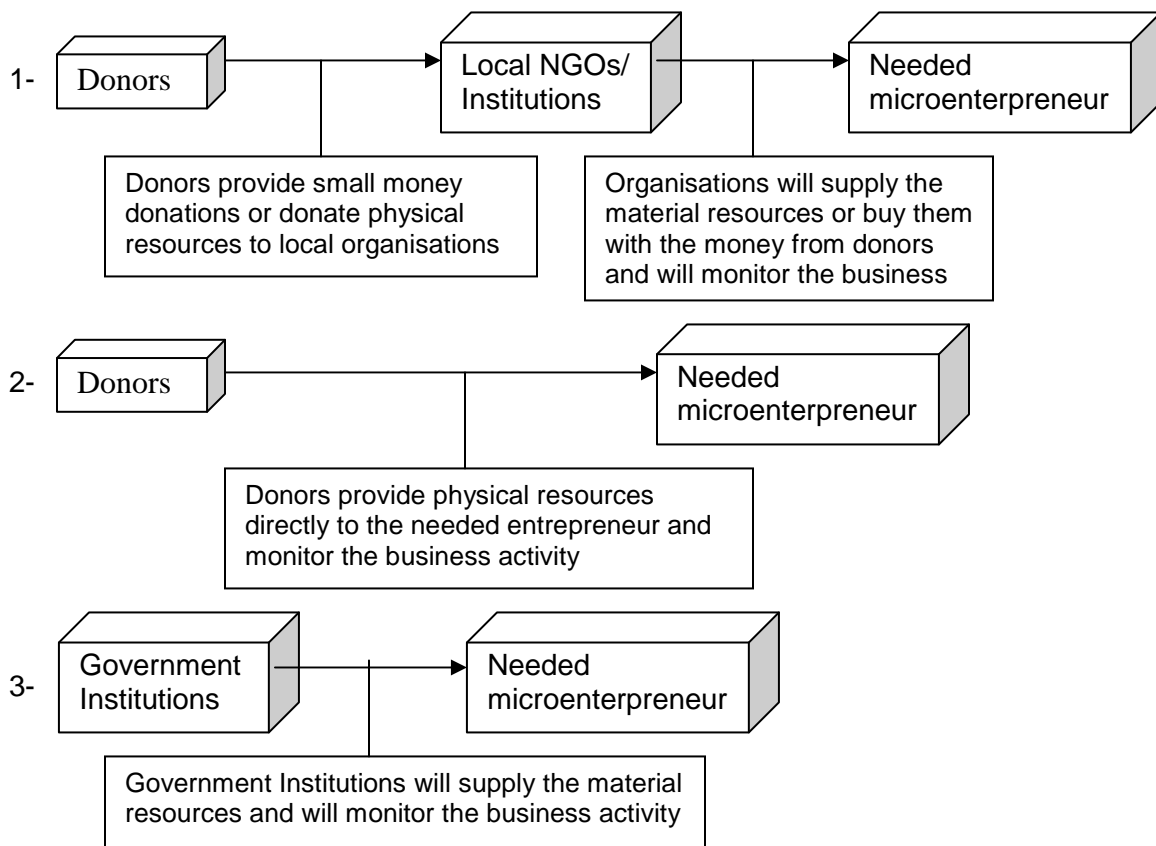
1- Donors

Local NGOs/ Institutions

Needed microenterpreneur

Donors provide small money donations or donate physical resources to local organisations

Organisations will supply the material resources or buy them with the money from donors and will monitor the business

2- Donors

Needed microenterpreneur

Donors provide physical resources directly to the needed entrepreneur and monitor the business activity

3- Government Institutions

Needed microenterpreneur

Government Institutions will supply the material resources and will monitor the business activity